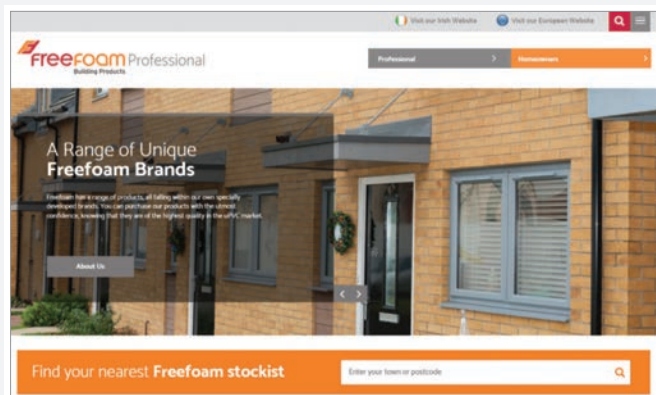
Visit our Irish Website Visit our European Website

Freefoam Professional
Building Products

Professional >
Homeowners >

A Range of Unique
Freefoam Brands

Freefoam has a range of products, all falling within our own specially developed brands. You can purchase our products with the utmost confidence, knowing that they are of the highest quality in the uPVC market.

About Us

Find your nearest Freefoam stockist

Enter your town or postcode